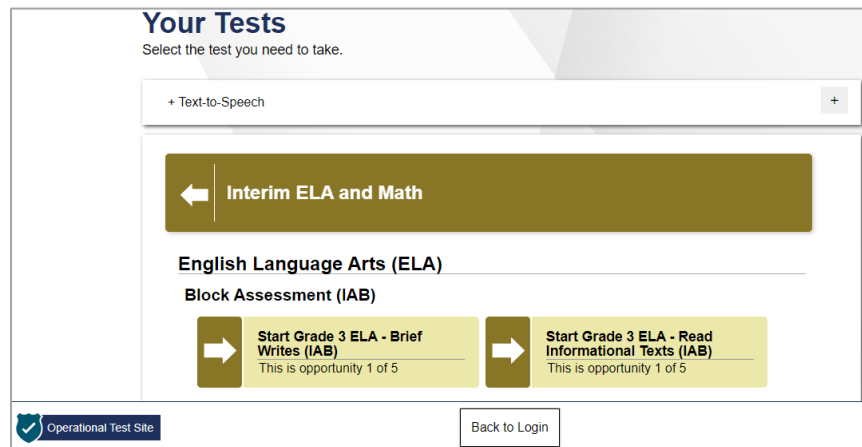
Your Tests
Select the test you need to take.

+ Text-to-Speech

+

Interim ELA and Math

English Language Arts (ELA)

Block Assessment (IAB)

Start Grade 3 ELA - Brief Writes (IAB)
This is opportunity 1 of 5

Start Grade 3 ELA - Read Informational Texts (IAB)
This is opportunity 1 of 5

Operational Test Site

Back to Login